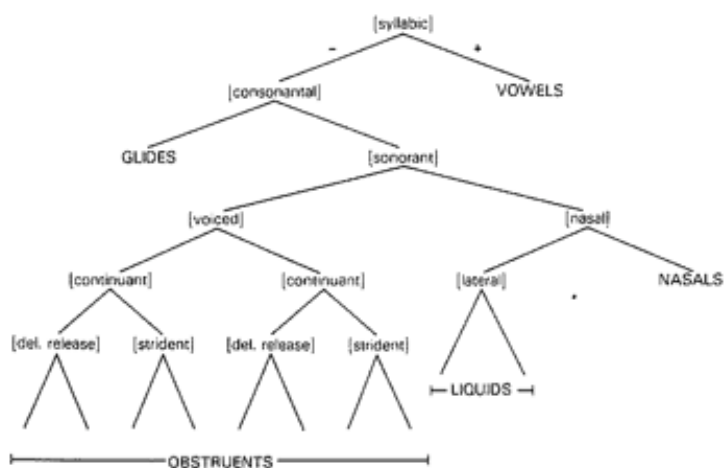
[syllabic]

- +

[consonantal]

VOWELS

GLIDES

[sonorant]

[voiced]

[nasal]

[continuant]

[continuant]

[lateral]

NASALS

[del. release]

[strident]

[del. release]

[strident]

LIQUIDS

OBSTRUENTS